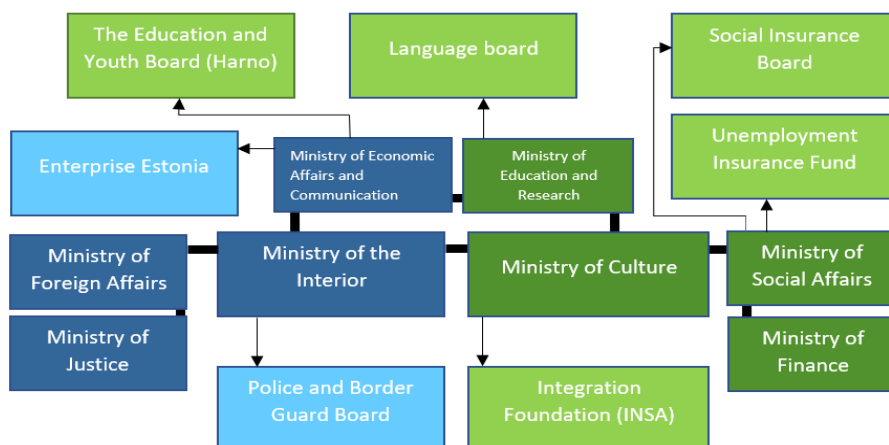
The Education and Youth Board (Harno)

Language board

Social Insurance Board

Enterprise Estonia

Ministry of Economic Affairs and Communication

Ministry of Education and Research

Unemployment Insurance Fund

Ministry of Foreign Affairs

Ministry of the Interior

Ministry of Culture

Ministry of Social Affairs

Ministry of Justice

Ministry of Finance

Police and Border Guard Board

Integration Foundation (INSA)